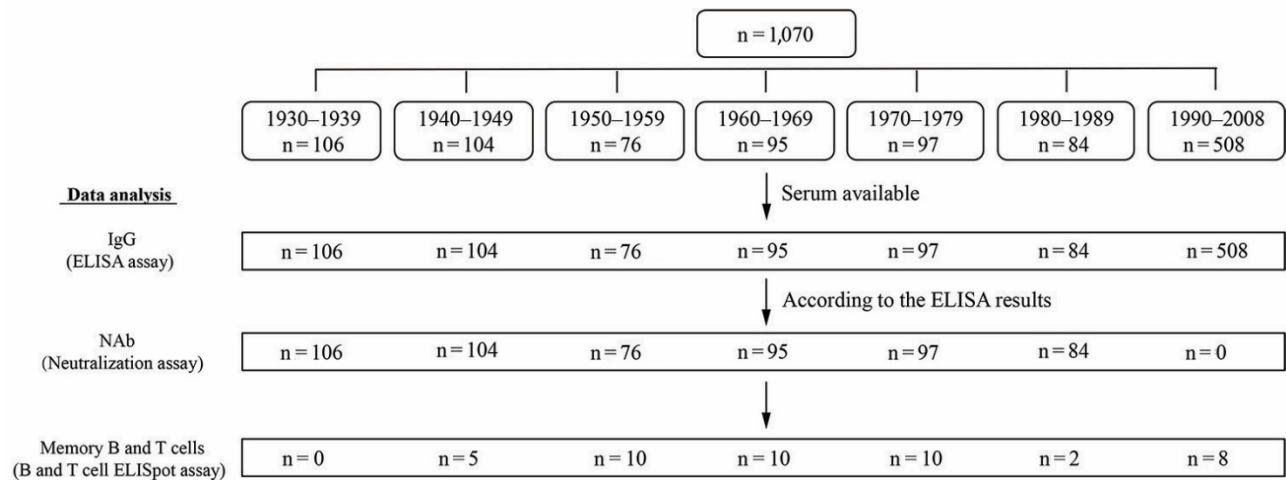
n = 1,070

1930–1939
n = 106

1940–1949
n = 104

1950–1959
n = 76

1960–1969
n = 95

1970–1979
n = 97

1980–1989
n = 84

1990–2008
n = 508

Data analysis

Serum available

IgG
(ELISA assay)

| n = 106 | n = 104 | n = 76 | n = 95 | n = 97 | n = 84 | n = 508 |
|---|---|---|---|---|---|---|

According to the ELISA results

NAb
(Neutralization assay)

| n = 106 | n = 104 | n = 76 | n = 95 | n = 97 | n = 84 | n = 0 |
|---|---|---|---|---|---|---|

Memory B and T cells
(B and T cell ELISpot assay)

| n = 0 | n = 5 | n = 10 | n = 10 | n = 10 | n = 2 | n = 8 |
|---|---|---|---|---|---|---|